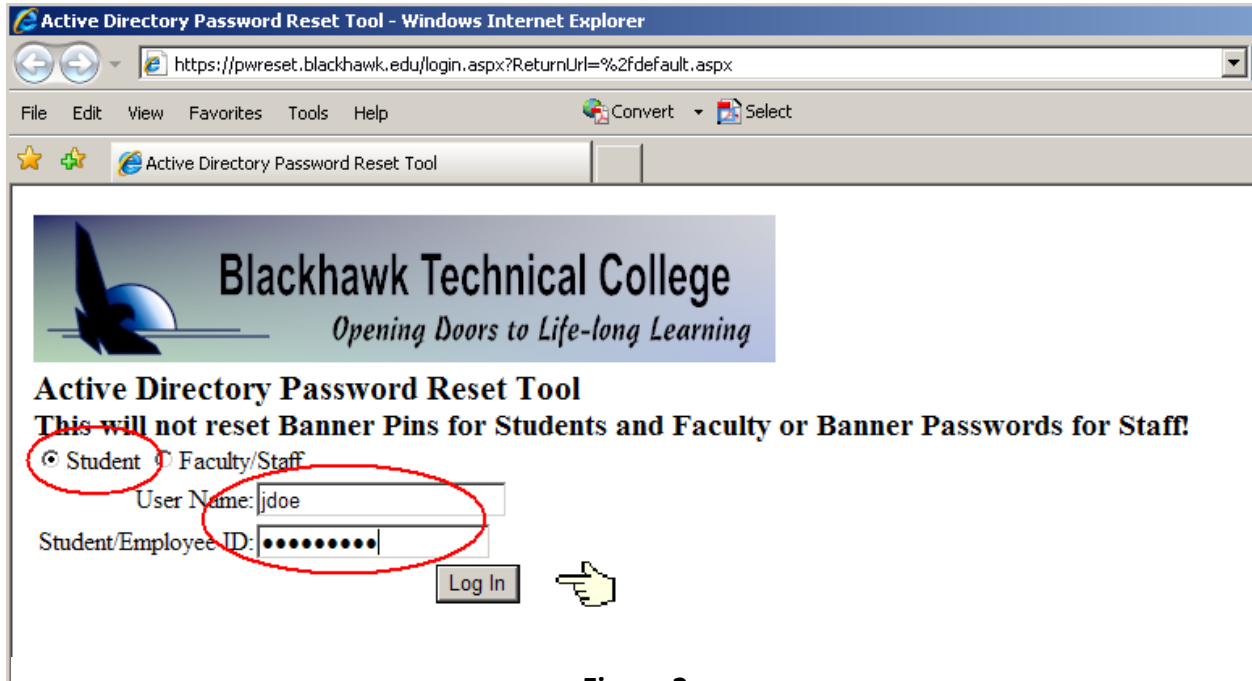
Active Directory Password Reset Tool - Windows Internet Explorer

https://pwreset.blackhawk.edu/login.aspx?ReturnUrl=%2fdefault.aspx

File Edit View Favorites Tools Help

Convert Select

Active Directory Password Reset Tool

Blackhawk Technical College

Opening Doors to Life-long Learning

Active Directory Password Reset Tool

This will not reset Banner Pins for Students and Faculty or Banner Passwords for Staff!

Student Faculty/Staff

User Name: jdoe

Student/Employee ID: ●●●●●●●●●

Log In

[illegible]